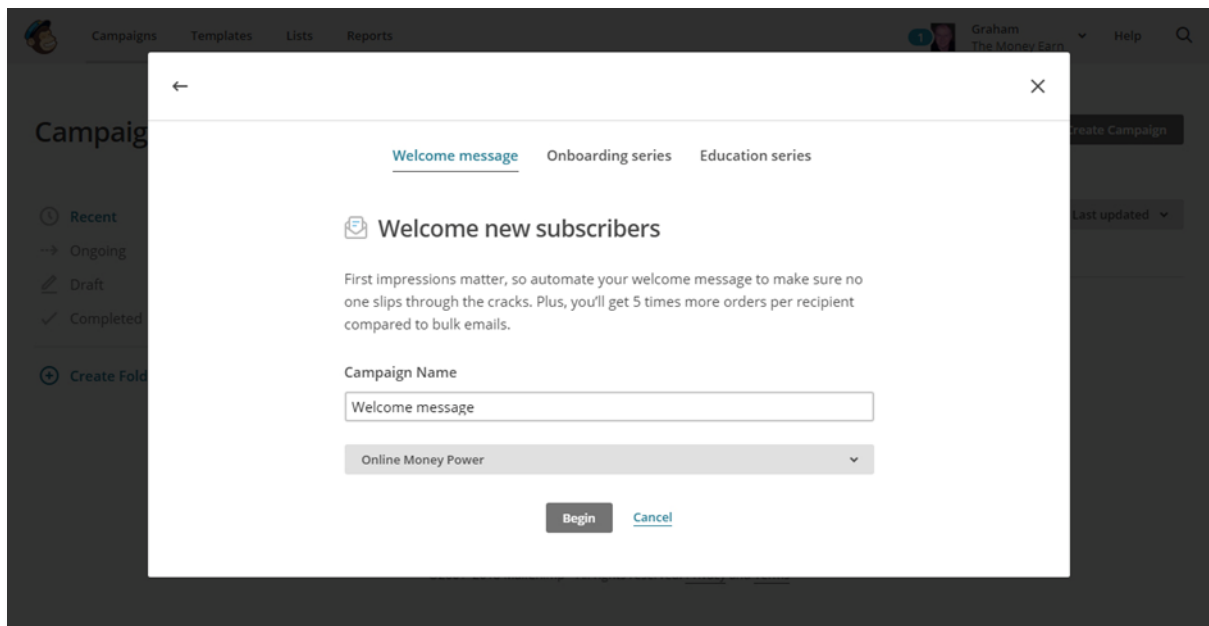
Campaigns Templates Lists Reports

1 Graham The Money Earn Help

Campaig

Recent
Ongoing
Draft
Completed

Create Fold

reate Campaign

Last updated

←

×

Welcome message Onboarding series Education series

Welcome new subscribers

First impressions matter, so automate your welcome message to make sure no one slips through the cracks. Plus, you'll get 5 times more orders per recipient compared to bulk emails.

Campaign Name

Welcome message

Online Money Power

Begin Cancel

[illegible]